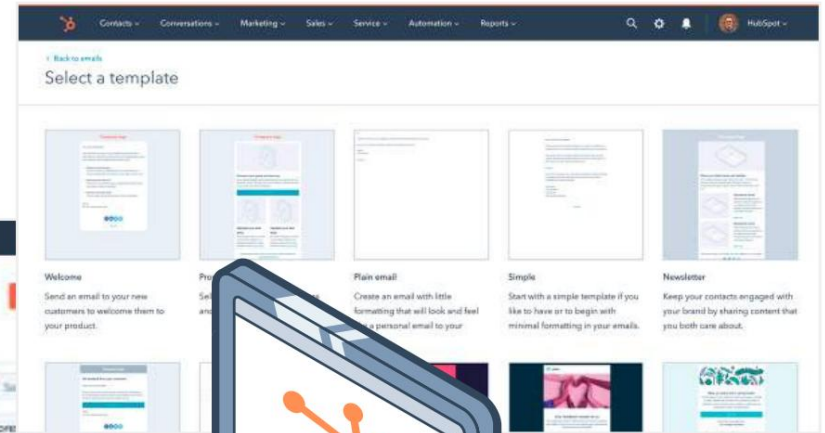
Contacts ⌄ Conversations ⌄ Marketing ⌄ Sales ⌄ Service ⌄ Automation ⌄ Reports ⌄

HubSpot ⌄

‹ Back to emails

Select a template

Welcome

Send an email to your new customers to welcome them to your product.

Pro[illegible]

Sel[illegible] an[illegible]

Plain email

Create an email with little formatting that will look and feel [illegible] a personal email to your

Simple

Start with a simple template if you like to have or to begin with minimal formatting in your emails.

Newsletter

Keep your contacts engaged with your brand by sharing content that you both care about.